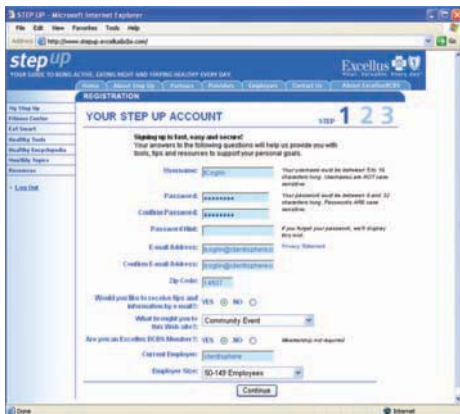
STEP UP - Microsoft Internet Explorer
File Edit View Favorites Tools Help
Address http://www.stepup-excellusbcbs.com/

step UP
YOUR GUIDE TO BEING ACTIVE, EATING RIGHT AND STAYING HEALTHY EVERY DAY

Excellus

Home | About Step Up | Partners | Providers | Employers | Contact Us | About Excellus BCBS

REGISTRATION

My Step Up
Fitness Center
Eat Smart
Healthy Tools
Healthy Encyclopedia
Monthly Topics
Resources

Log Out

YOUR STEP UP ACCOUNT

STEP 1 2 3

Signing up is fast, easy and secure!
Your answers to the following questions will help us provide you with tools, tips and resources to support your personal goals.

Username: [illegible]
Your username must be between 6 and 16 characters long. Usernames are NOT case sensitive.

Password: ********
Your password must be between 6 and 32 characters long. Passwords ARE case sensitive.

Confirm Password: ********

Password Hint: 
If you forget your password, we'll display this hint.

E-mail Address: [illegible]
Privacy Statement

Confirm E-mail Address: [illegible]

Zip Code: 14607

Would you like to receive tips and information by e-mail? YES NO

What brought you to this Web site? Community Event

Are you an Excellus BCBS Member? YES NO
Membership not required

Current Employer: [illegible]

Employer Size: 50-149 Employees

Continue

Done
Internet